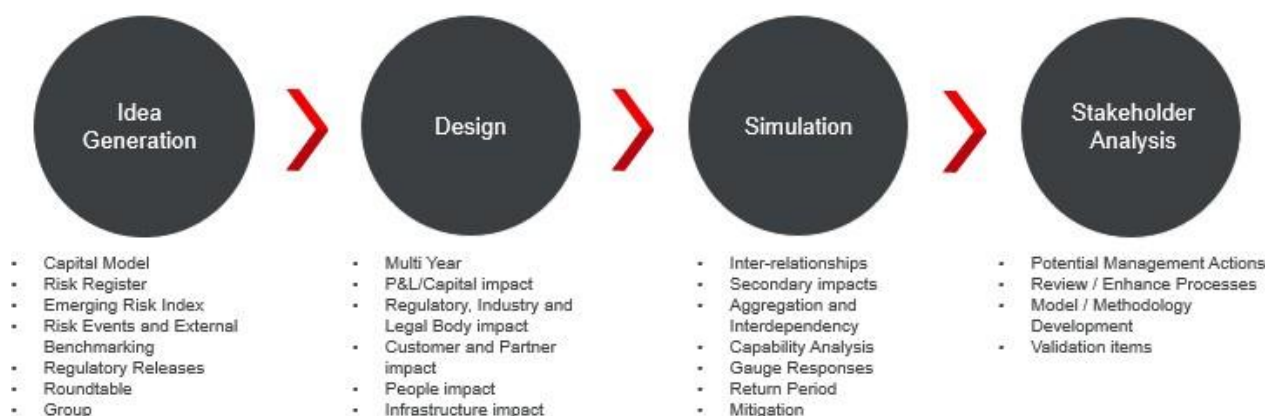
Idea Generation

- Capital Model
- Risk Register
- Emerging Risk Index
- Risk Events and External Benchmarking
- Regulatory Releases
- Roundtable
- Group

Design

- Multi Year
- P&L/Capital impact
- Regulatory, Industry and Legal Body impact
- Customer and Partner impact
- People impact
- Infrastructure impact

Simulation

- Inter-relationships
- Secondary impacts
- Aggregation and Interdependency
- Capability Analysis
- Gauge Responses
- Return Period
- Mitigation

Stakeholder Analysis

- Potential Management Actions
- Review / Enhance Processes
- Model / Methodology Development
- Validation items